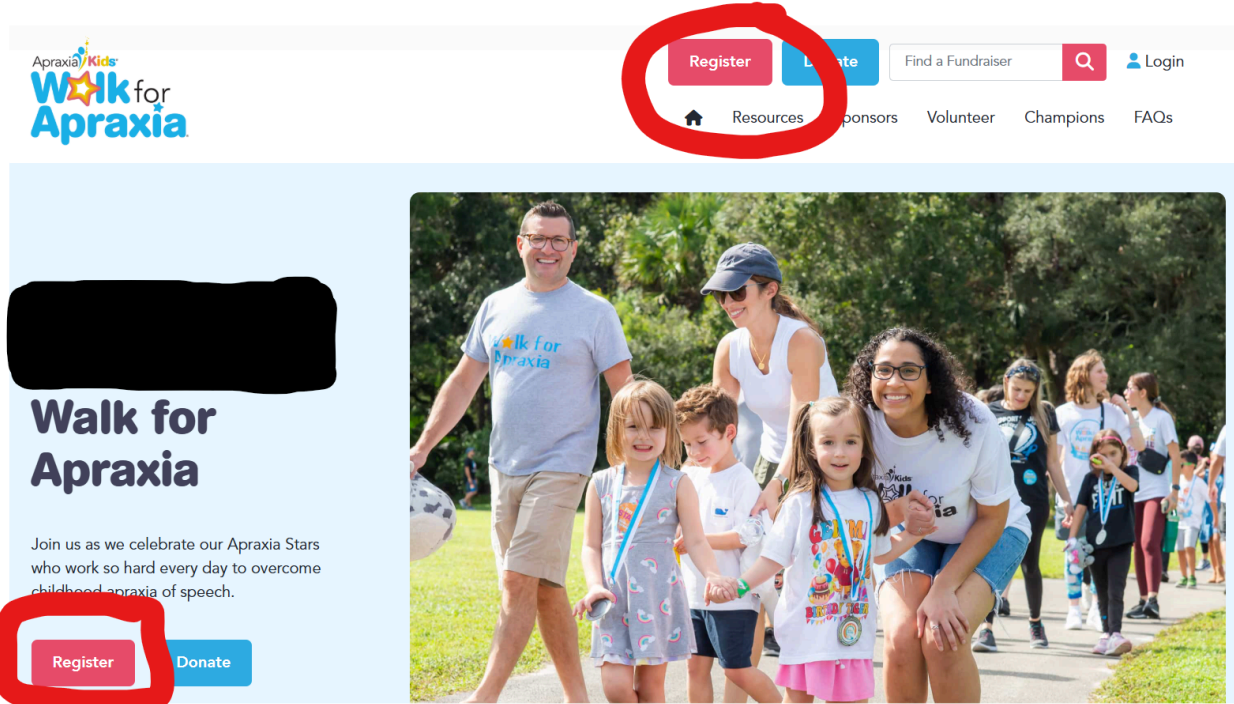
Apraxia Kids
Walk for Apraxia

Register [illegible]ate Find a Fundraiser Login

Resources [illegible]ponsors Volunteer Champions FAQs

Walk for Apraxia

Join us as we celebrate our Apraxia Stars who work so hard every day to overcome childhood apraxia of speech.

Register Donate